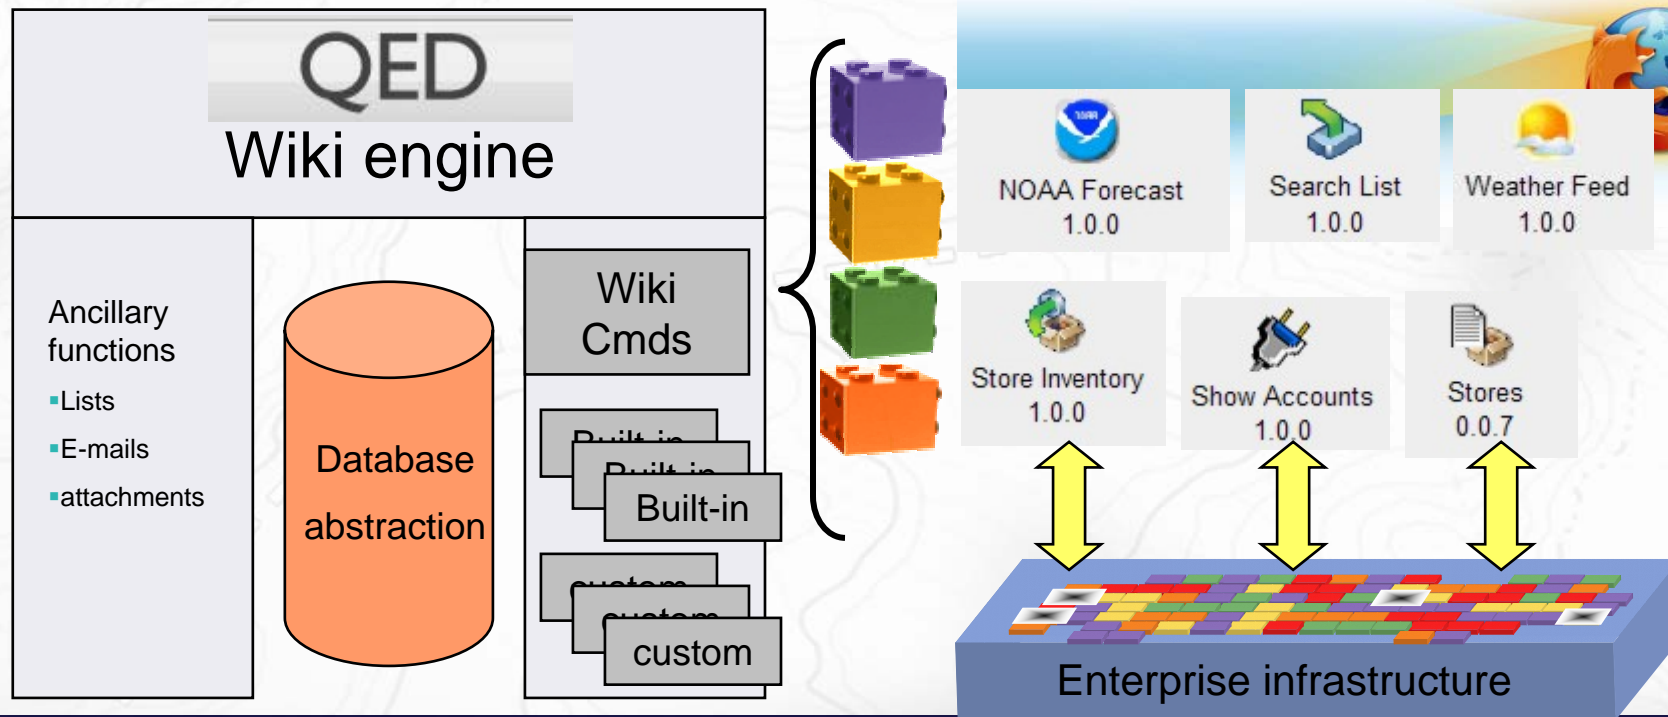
QED
Wiki engine

Ancillary functions
▪Lists
▪E-mails
▪attachments

Database abstraction

Wiki Cmds

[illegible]
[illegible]
Built-in

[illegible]
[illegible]
custom

NOAA
NOAA Forecast
1.0.0

Search List
1.0.0

Weather Feed
1.0.0

Store Inventory
1.0.0

Show Accounts
1.0.0

Stores
0.0.7

Enterprise infrastructure